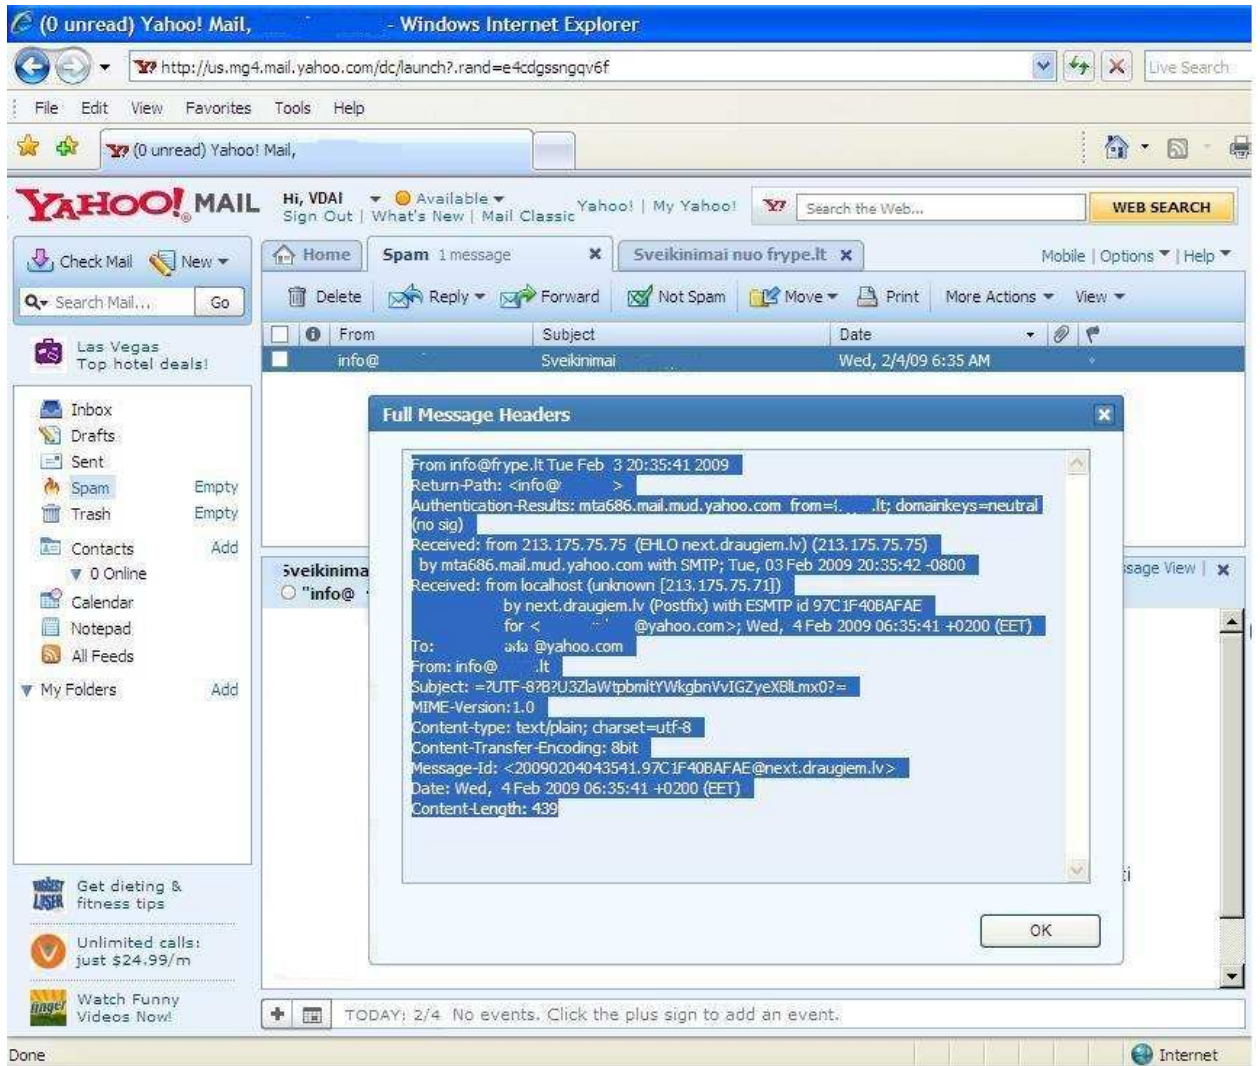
(0 unread) Yahoo! Mail, - Windows Internet Explorer

http://us.mg4.mail.yahoo.com/dc/launch?.rand=e4cdgssngqv6f

Live Search

File Edit View Favorites Tools Help

(0 unread) Yahoo! Mail,

YAHOO! MAIL

Hi, VDAI Available
Sign Out | What's New | Mail Classic

Yahoo! | My Yahoo!

Search the Web...

WEB SEARCH

Check Mail New

Search Mail... Go

Las Vegas Top hotel deals!

Inbox
Drafts
Sent
Spam Empty
Trash Empty
Contacts Add
0 Online
Calendar
Notepad
All Feeds
My Folders Add

Get dieting & fitness tips

Unlimited calls: just $24.99/m

Watch Funny Videos Now!

Home | Spam 1 message | Sveikinimai nuo frype.lt

Mobile | Options | Help

Delete | Reply | Forward | Not Spam | Move | Print | More Actions | View

| From | Subject | Date |
|---|---|---|
| info@ | Sveikinimai | Wed, 2/4/09 6:35 AM |

Sveikinima
"info@

sage View

Full Message Headers

From info@frype.lt Tue Feb 3 20:35:41 2009
Return-Path: <info@ >
Authentication-Results: mta686.mail.mud.yahoo.com from=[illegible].lt; domainkeys=neutral (no sig)
Received: from 213.175.75.75 (EHLO next.draugiem.lv) (213.175.75.75)
by mta686.mail.mud.yahoo.com with SMTP; Tue, 03 Feb 2009 20:35:42 -0800
Received: from localhost (unknown [213.175.75.71])
by next.draugiem.lv (Postfix) with ESMTP id 97C1F40BAFAE
for < @yahoo.com>; Wed, 4 Feb 2009 06:35:41 +0200 (EET)
To: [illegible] @yahoo.com
From: info@ .lt
Subject: =?UTF-8?B?U3ZlaWtpbmltYWkgbnVvIGZyeXBlLmx0?=
MIME-Version:1.0
Content-type: text/plain; charset=utf-8
Content-Transfer-Encoding: 8bit
Message-Id: <20090204043541.97C1F40BAFAE@next.draugiem.lv>
Date: Wed, 4 Feb 2009 06:35:41 +0200 (EET)
Content-Length: 439

OK

TODAY: 2/4 No events. Click the plus sign to add an event.

Done

Internet